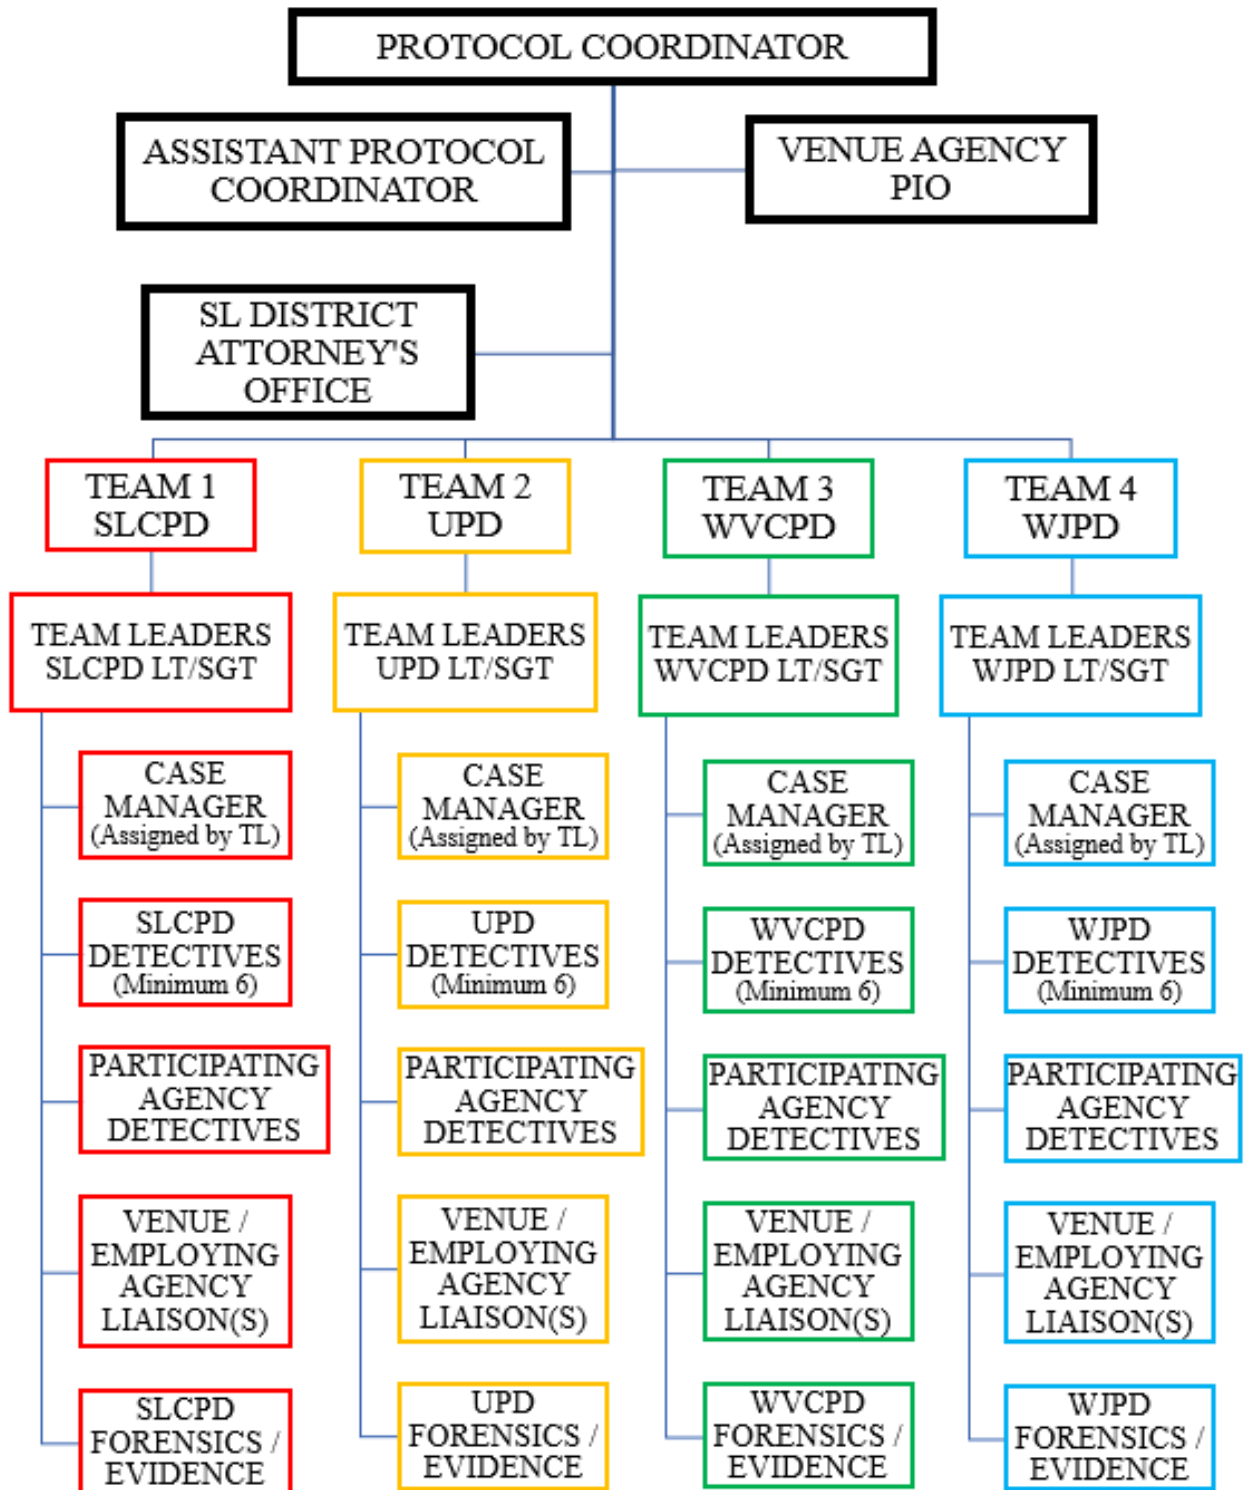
PROTOCOL COORDINATOR

ASSISTANT PROTOCOL COORDINATOR

VENUE AGENCY PIO

SL DISTRICT ATTORNEY'S OFFICE

TEAM 1 SLCPD

TEAM LEADERS SLCPD LT/SGT

CASE MANAGER (Assigned by TL)

SLCPD DETECTIVES (Minimum 6)

PARTICIPATING AGENCY DETECTIVES

VENUE / EMPLOYING AGENCY LIAISON(S)

SLCPD FORENSICS / EVIDENCE

TEAM 2 UPD

TEAM LEADERS UPD LT/SGT

CASE MANAGER (Assigned by TL)

UPD DETECTIVES (Minimum 6)

PARTICIPATING AGENCY DETECTIVES

VENUE / EMPLOYING AGENCY LIAISON(S)

UPD FORENSICS / EVIDENCE

TEAM 3 WVCPD

TEAM LEADERS WVCPD LT/SGT

CASE MANAGER (Assigned by TL)

WVCPD DETECTIVES (Minimum 6)

PARTICIPATING AGENCY DETECTIVES

VENUE / EMPLOYING AGENCY LIAISON(S)

WVCPD FORENSICS / EVIDENCE

TEAM 4 WJPD

TEAM LEADERS WJPD LT/SGT

CASE MANAGER (Assigned by TL)

WJPD DETECTIVES (Minimum 6)

PARTICIPATING AGENCY DETECTIVES

VENUE / EMPLOYING AGENCY LIAISON(S)

WJPD FORENSICS / EVIDENCE